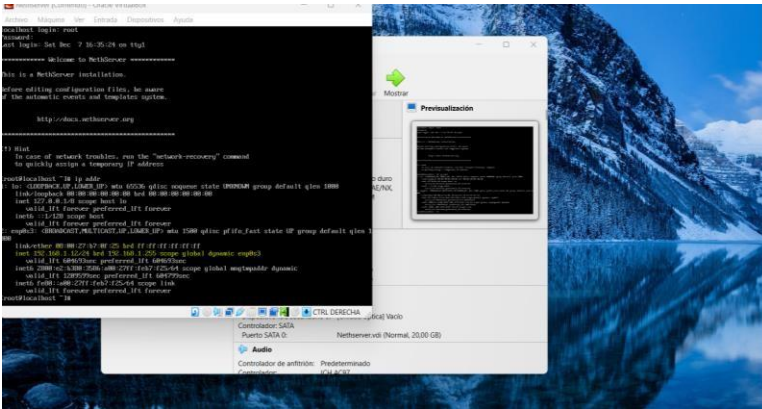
NethServer [Corriendo] - Oracle VirtualBox

Archivo Máquina Ver Entrada Dispositivos Ayuda

localhost login: root
Password:
Last login: Sat Dec 7 16:35:24 on tty1

============ Welcome to NethServer ============

This is a NethServer installation.

Before editing configuration files, be aware
of the automatic events and templates system.

http://docs.nethserver.org

===========================================

(!) Hint
In case of network troubles, run the "network-recovery" command
to quickly assign a temporary IP address

[root@localhost ~]# ip addr
1: lo: <LOOPBACK,UP,LOWER_UP> mtu 65536 qdisc noqueue state UNKNOWN group default qlen 1000
link/loopback 00:00:00:00:00:00 brd 00:00:00:00:00:00
inet 127.0.0.1/8 scope host lo
valid_lft forever preferred_lft forever
inet6 ::1/128 scope host
valid_lft forever preferred_lft forever
2: enp0s3: <BROADCAST,MULTICAST,UP,LOWER_UP> mtu 1500 qdisc pfifo_fast state UP group default qlen 1000
link/ether 08:00:27:b7:0f:25 brd ff:ff:ff:ff:ff:ff
inet 192.168.1.125/24 brd 192.168.1.255 scope global dynamic enp0s3
valid_lft 604693sec preferred_lft 604693sec
inet6 2800:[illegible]:a00:27ff:feb7:f25/64 scope global mngtmpaddr dynamic
valid_lft 1209599sec preferred_lft 604799sec
inet6 fe80::a00:27ff:feb7:f25/64 scope link
valid_lft forever preferred_lft forever
[root@localhost ~]#

CTRL DERECHA

Mostrar

Previsualización

Controlador: SATA
Puerto SATA 0: Nethserver.vdi (Normal, 20,00 GB)

Audio

Controlador de anfitrión: Predeterminado
Controlador: ICH AC97